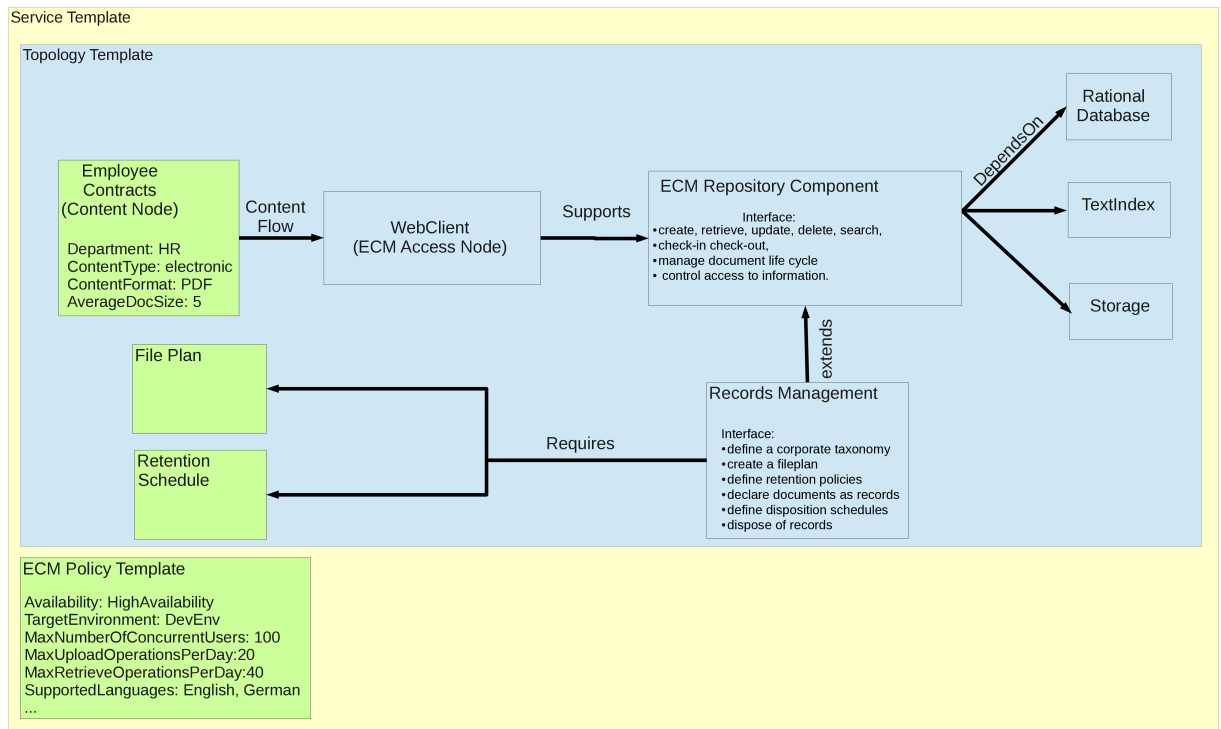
Service Template

Topology Template

Employee Contracts (Content Node)

Department: HR
ContentType: electronic
ContentFormat: PDF
AverageDocSize: 5

Content Flow

WebClient (ECM Access Node)

Supports

ECM Repository Component

Interface:
•create, retrieve, update, delete, search,
•check-in check-out,
•manage document life cycle
• control access to information.

DependsOn

Rational Database

TextIndex

Storage

extends

File Plan

Retention Schedule

Requires

Records Management

Interface:
•define a corporate taxonomy
•create a fileplan
•define retention policies
•declare documents as records
•define disposition schedules
•dispose of records

ECM Policy Template

Availability: HighAvailability
TargetEnvironment: DevEnv
MaxNumberOfConcurrentUsers: 100
MaxUploadOperationsPerDay:20
MaxRetrieveOperationsPerDay:40
SupportedLanguages: English, German
...